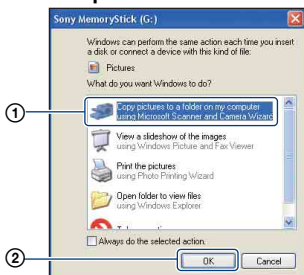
Sony MemoryStick (G:)

Windows can perform the same action each time you insert a disk or connect a device with this kind of file:

Pictures

What do you want Windows to do?

Copy pictures to a folder on my computer using Microsoft Scanner and Camera Wizard

View a slideshow of the images using Windows Picture and Fax Viewer

Print the pictures using Photo Printing Wizard

Open folder to view files using Windows Explorer

Always do the selected action.

OK

Cancel

①

②